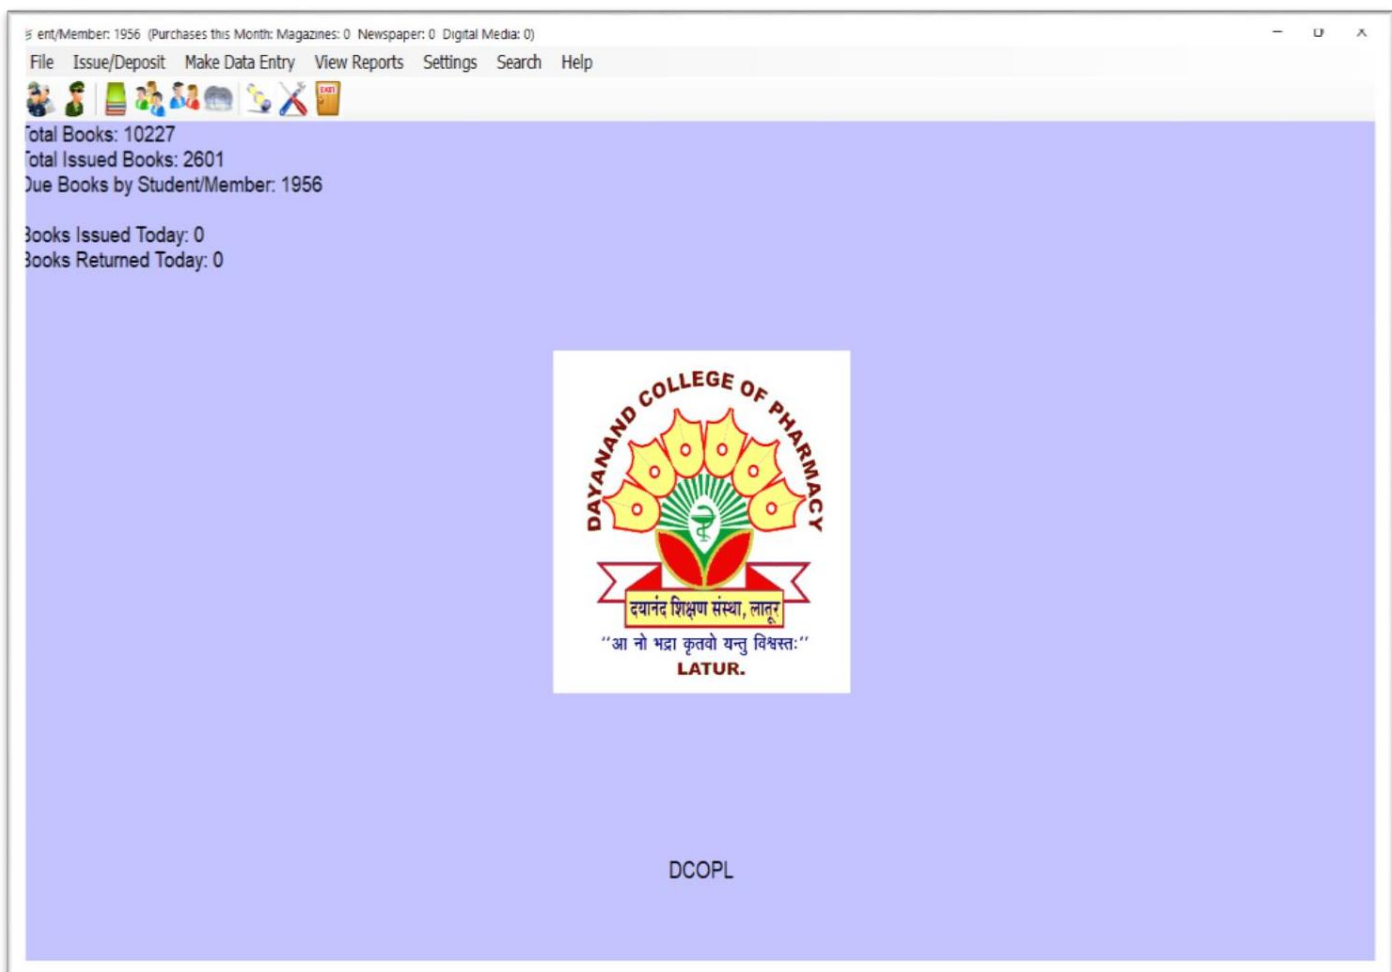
ent/Member: 1956 (Purchases this Month: Magazines: 0 Newspaper: 0 Digital Media: 0)

File Issue/Deposit Make Data Entry View Reports Settings Search Help

EXIT

otal Books: 10227
otal Issued Books: 2601
ue Books by Student/Member: 1956

ooks Issued Today: 0
ooks Returned Today: 0

DAYANAND COLLEGE OF PHARMACY
दयानंद शिक्षण संस्था, लातूर
"आ नो भद्रा कृतवो यन्तु विश्वस्तः"
LATUR.

DCOPL